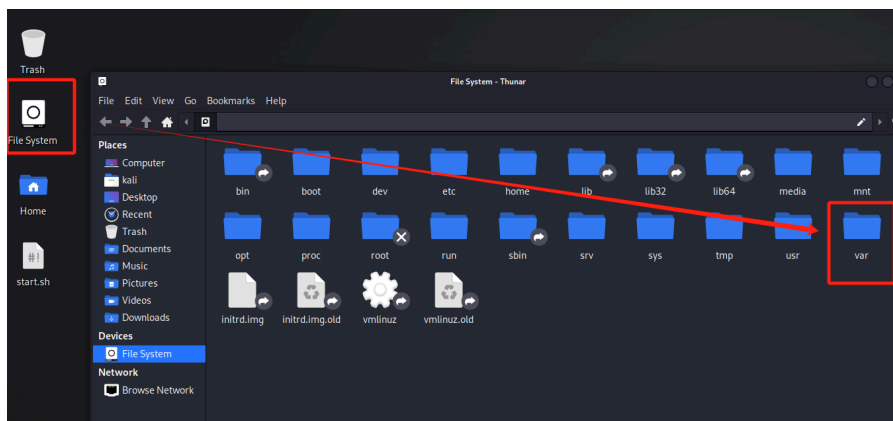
Trash

File System

Home

start.sh

File System - Thunar

File Edit View Go Bookmarks Help

Places
Computer
kali
Desktop
Recent
Trash
Documents
Music
Pictures
Videos
Downloads
Devices
File System
Network
Browse Network

bin boot dev etc home lib lib32 lib64 media mnt
opt proc root run sbin srv sys tmp usr var
initrd.img initrd.img.old vmlinuz vmlinuz.old